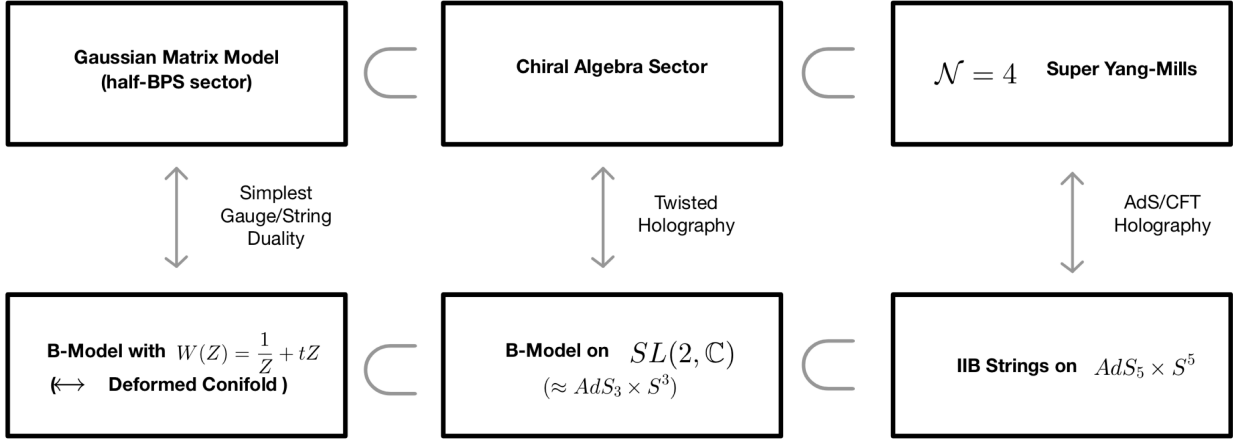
Gaussian Matrix Model (half-BPS sector)

$\subset$

Chiral Algebra Sector

$\subset$

$\mathcal{N} = 4$ Super Yang-Mills

Simplest Gauge/String Duality

Twisted Holography

AdS/CFT Holography

B-Model with $W(Z) = \frac{1}{Z} + tZ$
($\longleftrightarrow$ Deformed Conifold )

$\subset$

B-Model on $SL(2, \mathbb{C})$
$(\approx AdS_3 \times S^3)$

$\subset$

IIB Strings on $AdS_5 \times S^5$